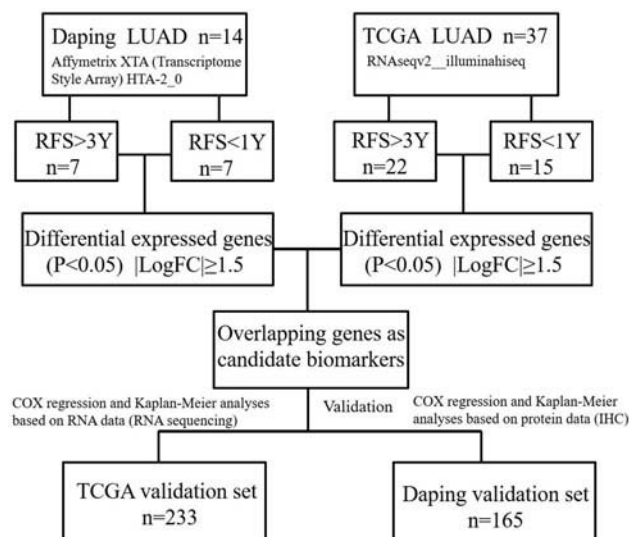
Daping LUAD n=14
Affymetrix XTA (Transcriptome Style Array) HTA-2_0

TCGA LUAD n=37
RNAseqv2__illuminahiseq

RFS>3Y
n=7

RFS<1Y
n=7

RFS>3Y
n=22

RFS<1Y
n=15

Differential expressed genes
(P<0.05) |LogFC|≥1.5

Differential expressed genes
(P<0.05) |LogFC|≥1.5

Overlapping genes as candidate biomarkers

COX regression and Kaplan-Meier analyses based on RNA data (RNA sequencing)

Validation

COX regression and Kaplan-Meier analyses based on protein data (IHC)

TCGA validation set
n=233

Daping validation set
n=165